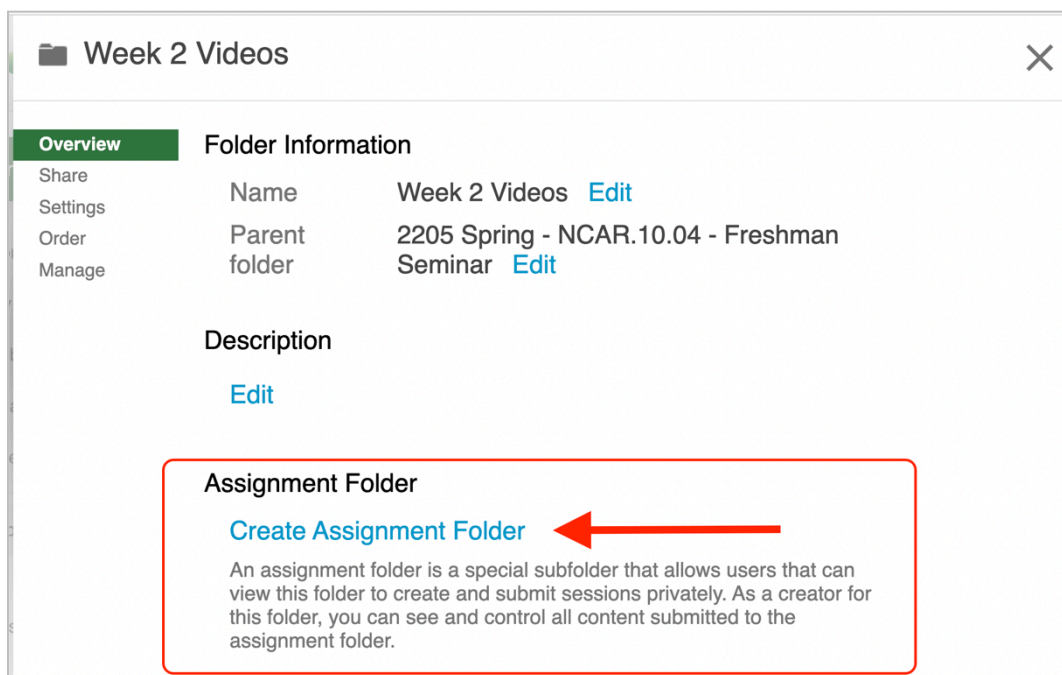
Week 2 Videos

Overview
Share
Settings
Order
Manage

Folder Information

| Name | Week 2 Videos Edit |
|---|---|
| Parent folder | 2205 Spring - NCAR.10.04 - Freshman Seminar Edit |

Description

Edit

Assignment Folder

Create Assignment Folder

An assignment folder is a special subfolder that allows users that can view this folder to create and submit sessions privately. As a creator for this folder, you can see and control all content submitted to the assignment folder.